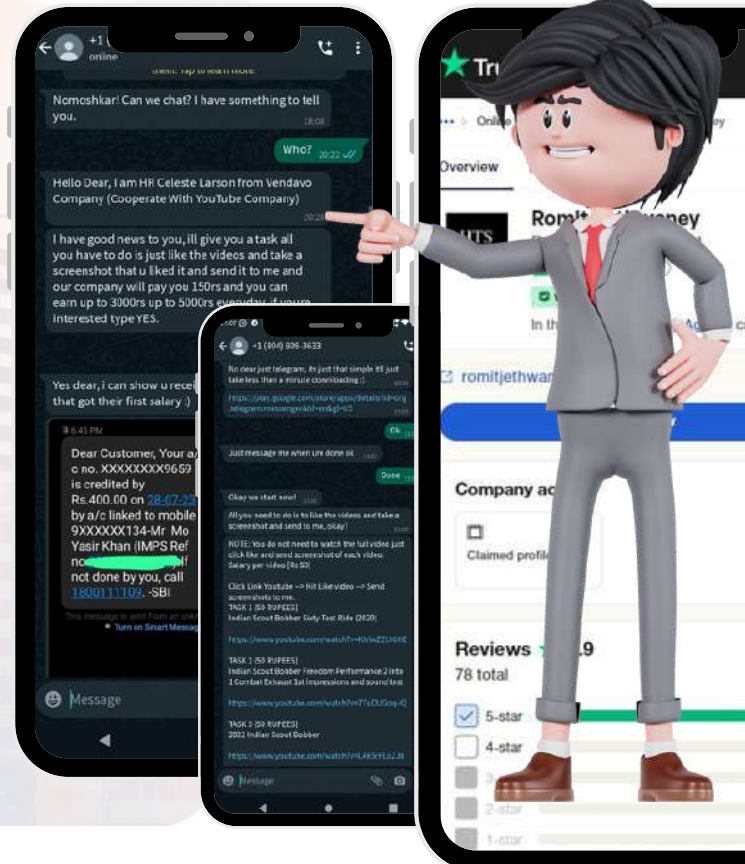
+1
online

them. Tap to learn more

Nomoshkar! Can we chat? I have something to tell you. 18:08

Who? 20:22

Hello Dear, I am HR Celeste Larson from Vendavo Company (Cooperate With YouTube Company) 20:28

I have good news to you, ill give you a task all you have to do is just like the videos and take a screenshot that u liked it and send it to me and our company will pay you 150rs and you can earn up to 3000rs up to 5000rs everyday, if you're interested type YES.

Yes dear, i can show u recei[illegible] that got their first salary :)

6:45 PM
Dear Customer, Your a/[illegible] no. XXXXXXXX9659 is credited by Rs.400.00 on 28-07-2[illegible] by a/c linked to mobile 9XXXXXX134-Mr Mo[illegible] Yasir Khan (IMPS Ref no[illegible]). If not done by you, call 1800111109. -SBI

This message is sent from an unk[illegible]
Turn on Smart Messag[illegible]

Message

+1 (804) 806-3633

No dear just telegram, its just that simple. Ell just take less than a minute downloading :)

https://play.google.com/store/apps/details?id=org.telegram.messenger&hl=en&gl=US

Ok

Just message me when ure done ok

Done

Okay we start now!

All you need to do is to like the videos and take a screenshot and send to me, okay!

NOTE: You do not need to watch the full video just click like and send screenshot of each video. Salary per video [Rs 50]

Click Link Youtube --> Hit Like video --> Send screenshots to me.
TASK 1 [50 RUPEES]
Indian Scout Bobber Sixty Test Ride (2020)

https://www.youtube.com/watch?v=KbIwZZU0HE

TASK 2 [50 RUPEES]
Indian Scout Bobber Freedom Performance 2 Into 1 Combat Exhaust 1st Impressions and sound test

https://www.youtube.com/watch?v=77sDUGoq-IQ

TASK 3 [50 RUPEES]
2022 Indian Scout Bobber

https://www.youtube.com/watch?v=Lk65rFLoZ-Il

Message

Tr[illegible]
Onli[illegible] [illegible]ey
Overview
Romit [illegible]wney
In th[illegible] A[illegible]
romitjethwa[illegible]
Company ac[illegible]
Claimed profil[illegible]
Reviews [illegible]9
78 total
5-star
4-star
3-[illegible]
2-star
1-star